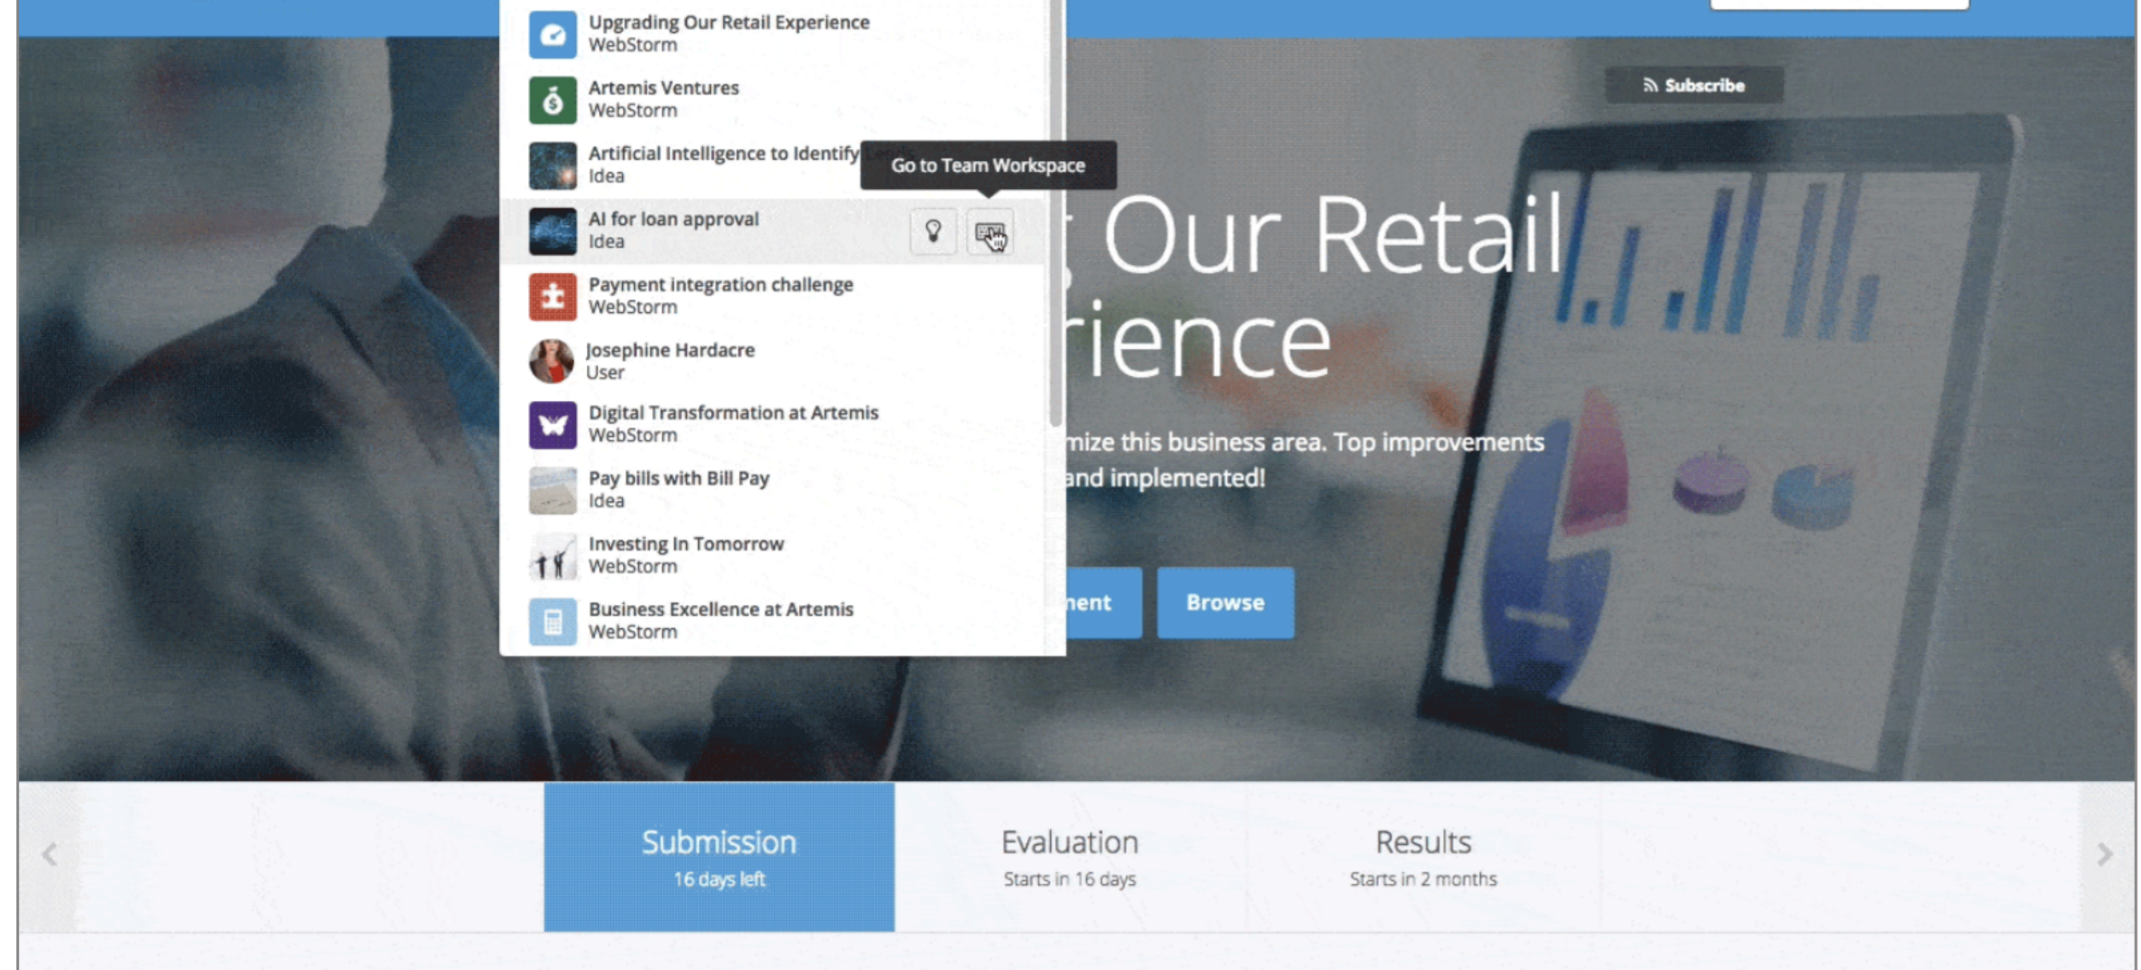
Upgrading Our Retail Experience
WebStorm

Artemis Ventures
WebStorm

Artificial Intelligence to Identify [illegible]
Idea

Go to Team Workspace

AI for loan approval
Idea

Payment integration challenge
WebStorm

Josephine Hardacre
User

Digital Transformation at Artemis
WebStorm

Pay bills with Bill Pay
Idea

Investing In Tomorrow
WebStorm

Business Excellence at Artemis
WebStorm

Subscribe

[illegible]t Our Retail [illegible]rience

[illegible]mize this business area. Top improvements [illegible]and implemented!

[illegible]nent

Browse

Submission
16 days left

Evaluation
Starts in 16 days

Results
Starts in 2 months